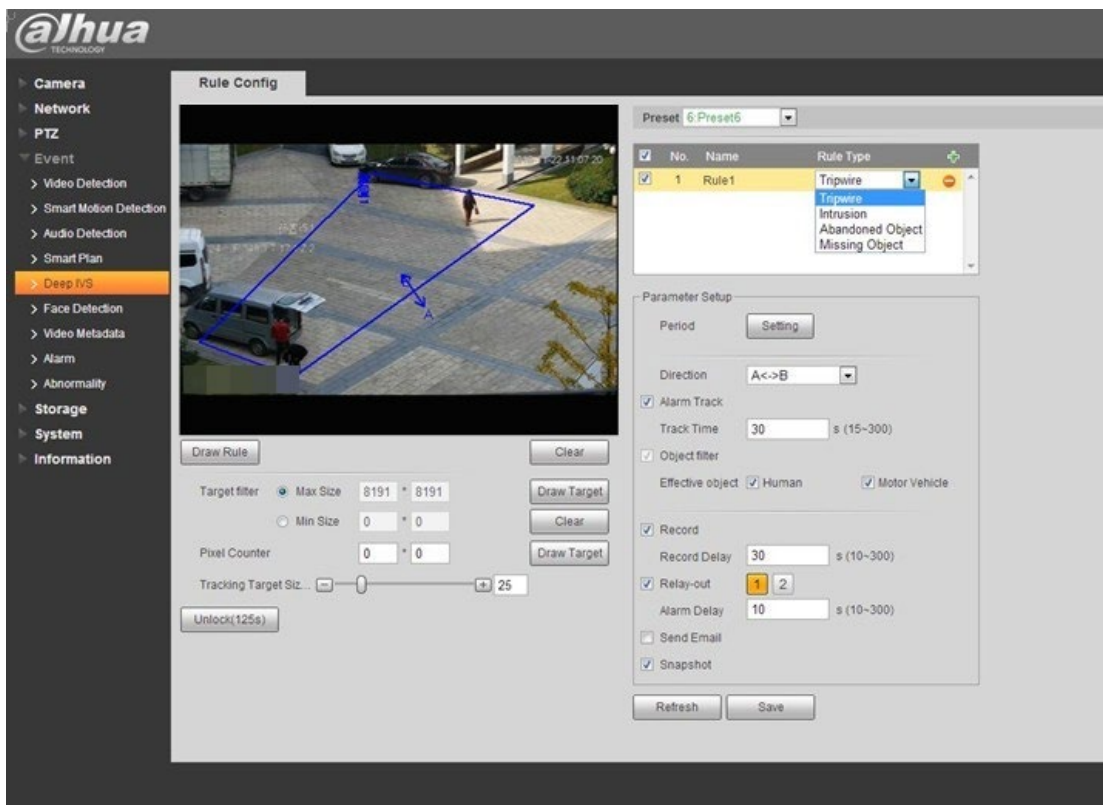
alhua
TECHNOLOGY

Camera
Network
PTZ
Event
> Video Detection
> Smart Motion Detection
> Audio Detection
> Smart Plan
> Deep IVS
> Face Detection
> Video Metadata
> Alarm
> Abnormality
Storage
System
Information

Rule Config

A

Draw Rule
Clear
Target filter
Max Size 8191 * 8191
Draw Target
Min Size 0 * 0
Clear
Pixel Counter 0 * 0
Draw Target
Tracking Target Siz... 25
Unlock(125s)

Preset 6:Preset6

| No. | Name | Rule Type |
|---|---|---|
| 1 | Rule1 | Tripwire |

Tripwire
Intrusion
Abandoned Object
Missing Object

Parameter Setup
Period Setting
Direction A<->B
Alarm Track
Track Time 30 s (15~300)
Object filter
Effective object Human Motor Vehicle
Record
Record Delay 30 s (10~300)
Relay-out 1 2
Alarm Delay 10 s (10~300)
Send Email
Snapshot

Refresh Save